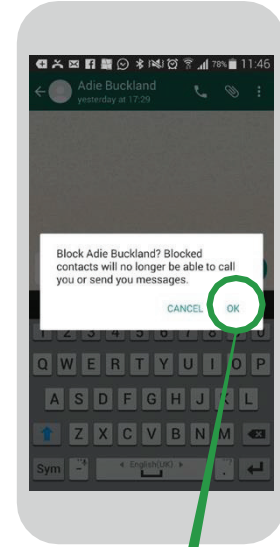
78% 11:46
Adie Buckland
yesterday at 17:29

Block Adie Buckland? Blocked contacts will no longer be able to call you or send you messages.

CANCEL OK

Q W E R T Y U I O P
A S D F G H J K L
Z X C V B N M
Sym English(UK)